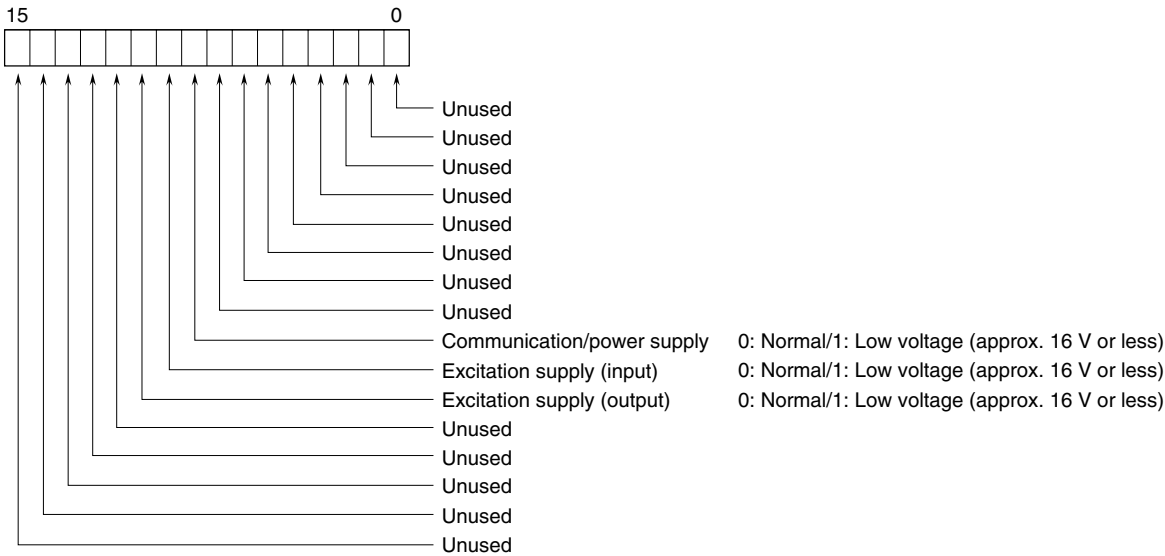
15 0

Unused
Unused
Unused
Unused
Unused
Unused
Unused
Unused
Communication/power supply 0: Normal/1: Low voltage (approx. 16 V or less)
Excitation supply (input) 0: Normal/1: Low voltage (approx. 16 V or less)
Excitation supply (output) 0: Normal/1: Low voltage (approx. 16 V or less)
Unused
Unused
Unused
Unused
Unused